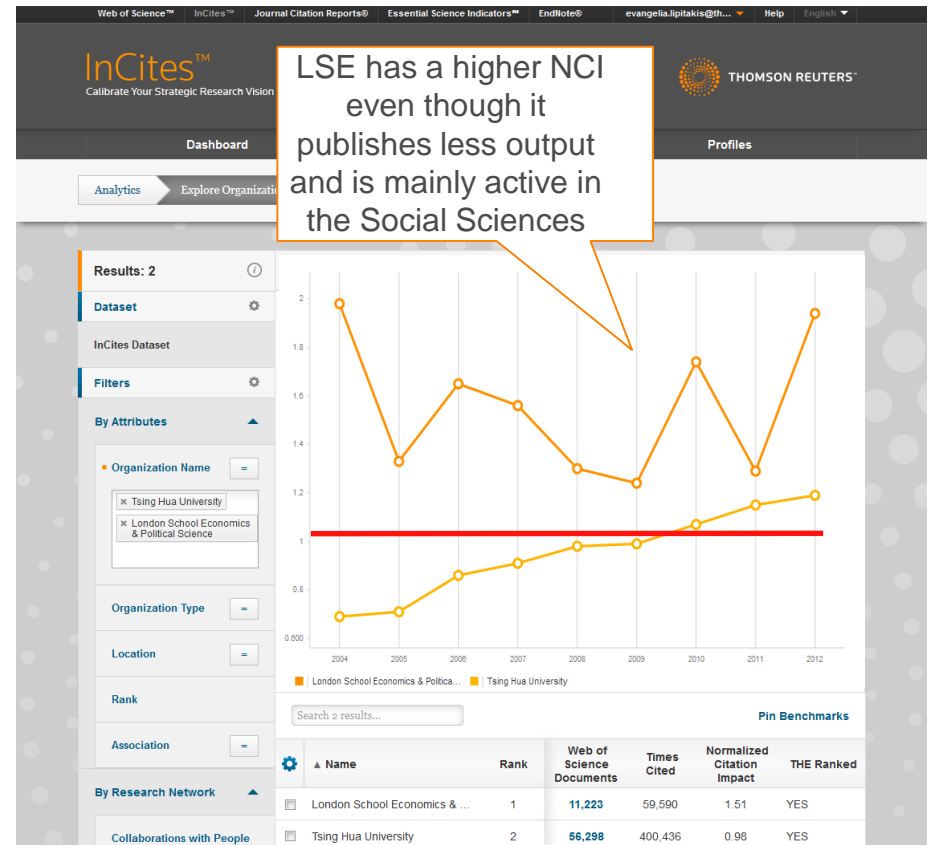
Web of Science™ InCites™ Journal Citation Reports® Essential Science Indicators℠ EndNote® evangelia.lipitakis@th... Help English

InCites™
Calibrate Your Strategic Research Vision

THOMSON REUTERS™

LSE has a higher NCI even though it publishes less output and is mainly active in the Social Sciences

Dashboard Profiles

Analytics Explore Organizati

Results: 2

Dataset

InCites Dataset

Filters

By Attributes

Organization Name =

Tsing Hua University
London School Economics & Political Science

Organization Type =

Location =

Rank

Association =

By Research Network

Collaborations with People

2
1.8
1.6
1.4
1.2
1
0.8
0.600

2004 2005 2006 2007 2008 2009 2010 2011 2012

London School Economics & Politica... Tsing Hua University

Search 2 results...

Pin Benchmarks

| | Name | Rank | Web of Science Documents | Times Cited | Normalized Citation Impact | THE Ranked |
|---|---|---|---|---|---|---|
| | London School Economics & ... | 1 | 11,223 | 59,590 | 1.51 | YES |
| | Tsing Hua University | 2 | 56,298 | 400,436 | 0.98 | YES |